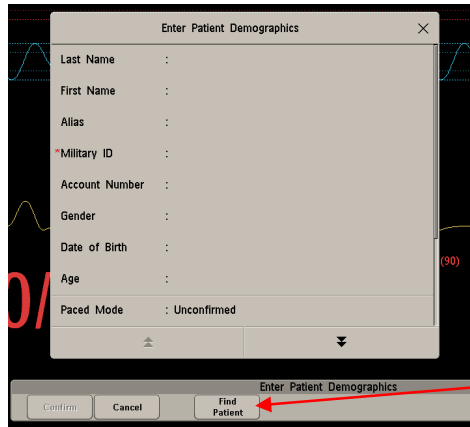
Enter Patient Demographics

Last Name :

First Name :

Alias :

*Military ID :

Account Number :

Gender :

Date of Birth :

Age :

Paced Mode : Unconfirmed

(90)

0/

Enter Patient Demographics

Confirm

Cancel

Find Patient